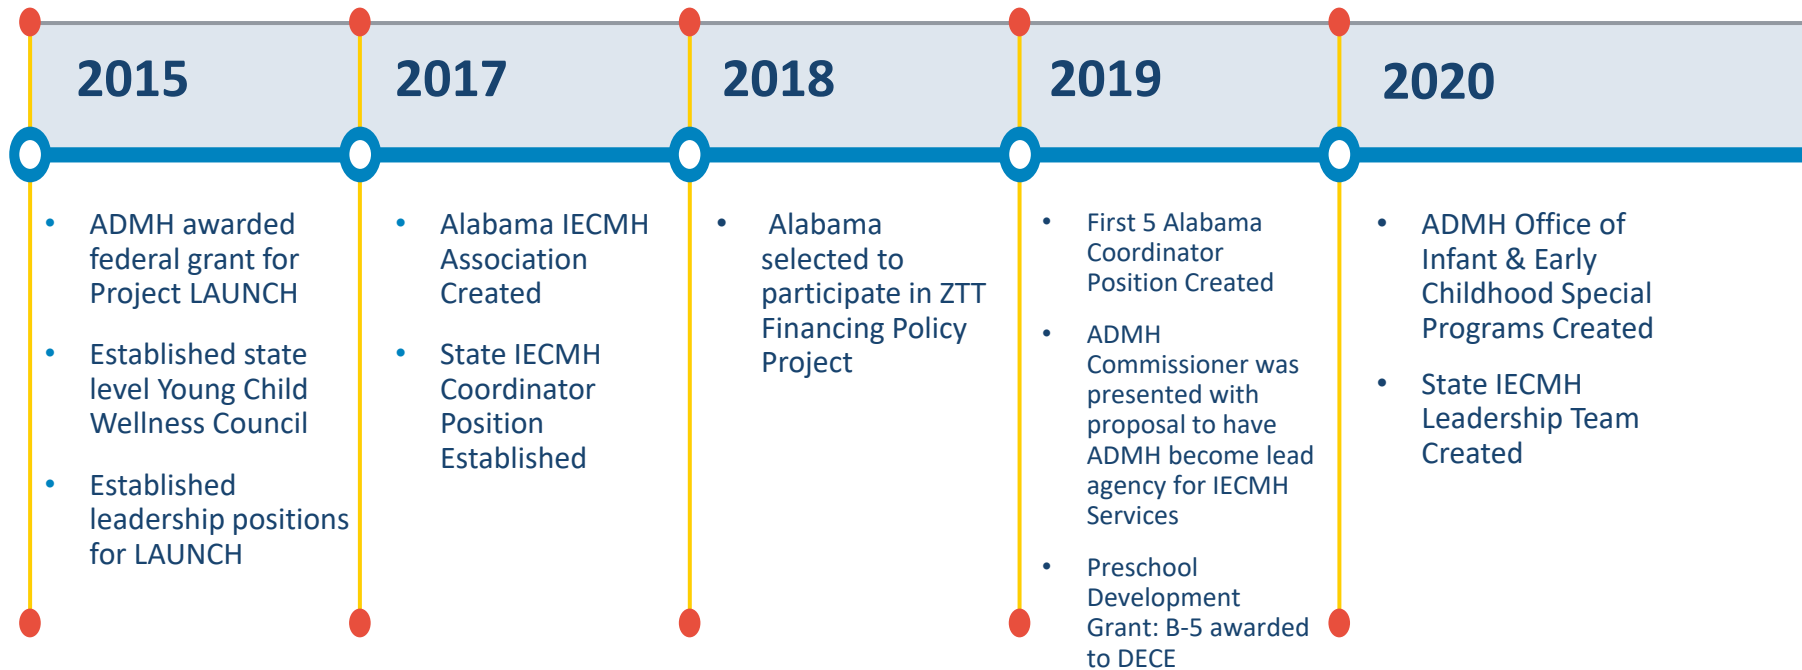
2015

2017

2018

2019

2020

- ADMH awarded federal grant for Project LAUNCH
- Established state level Young Child Wellness Council
- Established leadership positions for LAUNCH

- Alabama IECMH Association Created
- State IECMH Coordinator Position Established

- Alabama selected to participate in ZTT Financing Policy Project

- First 5 Alabama Coordinator Position Created
- ADMH Commissioner was presented with proposal to have ADMH become lead agency for IECMH Services
- Preschool Development Grant: B-5 awarded to DECE

- ADMH Office of Infant & Early Childhood Special Programs Created
- State IECMH Leadership Team Created